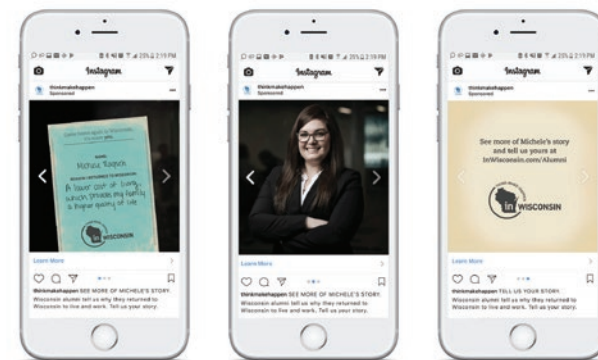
Instagram
thinkmakehappen
Sponsored
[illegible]
Michele Rapson
A lower cost of living, which provides my family a higher quality of life
in WISCONSIN
Learn More
thinkmakehappen SEE MORE OF MICHELE'S STORY.
Wisconsin alumni tell us why they returned to Wisconsin to live and work. Tell us your story.

Instagram
thinkmakehappen
Sponsored
Learn More
thinkmakehappen SEE MORE OF MICHELE'S STORY.
Wisconsin alumni tell us why they returned to Wisconsin to live and work. Tell us your story.

Instagram
thinkmakehappen
Sponsored
See more of Michele's story and tell us yours at InWisconsin.com/Alumni
in WISCONSIN
Learn More
thinkmakehappen TELL US YOUR STORY.
Wisconsin alumni tell us why they returned to Wisconsin to live and work. Tell us your story.